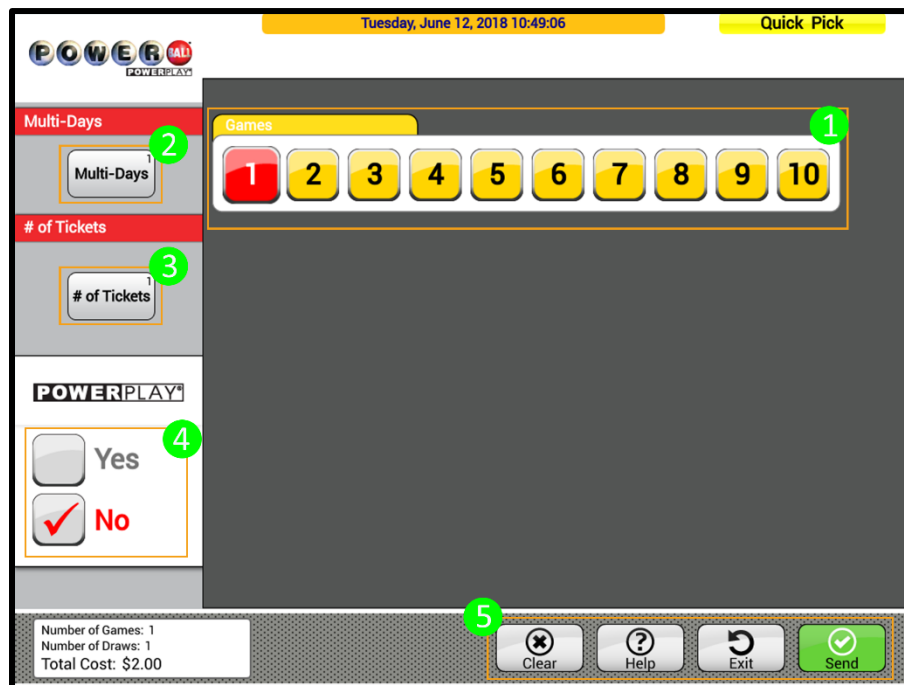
Tuesday, June 12, 2018 10:49:06

Quick Pick

POWERBALL POWERPLAY

Multi-Days

2

1
Multi-Days

# of Tickets

3

1
# of Tickets

POWERPLAY

4

Yes

No

Games

1

1 2 3 4 5 6 7 8 9 10

Number of Games: 1
Number of Draws: 1
Total Cost: $2.00

5

Clear

Help

Exit

Send